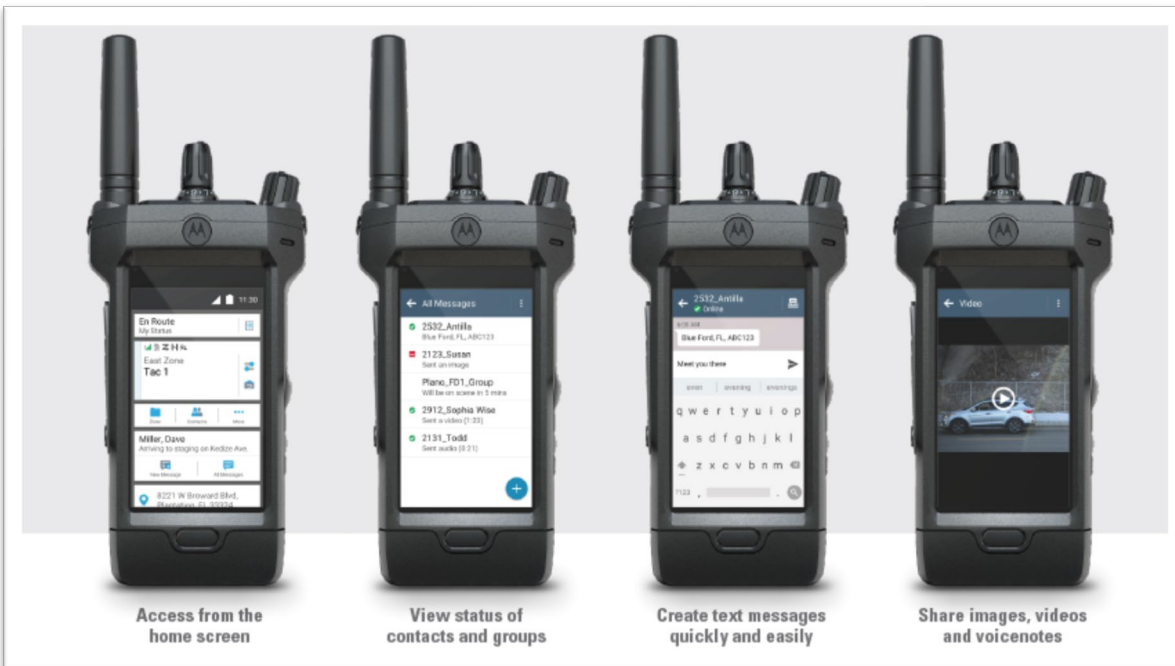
11:30
En Route
My Status
East Zone
Tac 1
Zone
Contacts
More
Miller, Dave
Arriving to staging on Kedzie Ave.
View Message
All Messages
8221 W Broward Blvd,
Plantation, FL 33324

All Messages
2532_Antills
Blue Ford, FL, ABC123
2123_Susan
Sent an image
Plano_FD1_Group
Will be on scene in 5 mins
2912_Sophia Wise
Sent a video (1:23)
2131_Todd
Sent audio (0:21)

2532_Antills
Online
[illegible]
Blue Ford, FL, ABC123
Meet you there
siren
evening
evenings
q w e r t y u i o p
a s d f g h j k l
z x c v b n m
?123

Video

Access from the home screen

View status of contacts and groups

Create text messages quickly and easily

Share images, videos and voicenotes